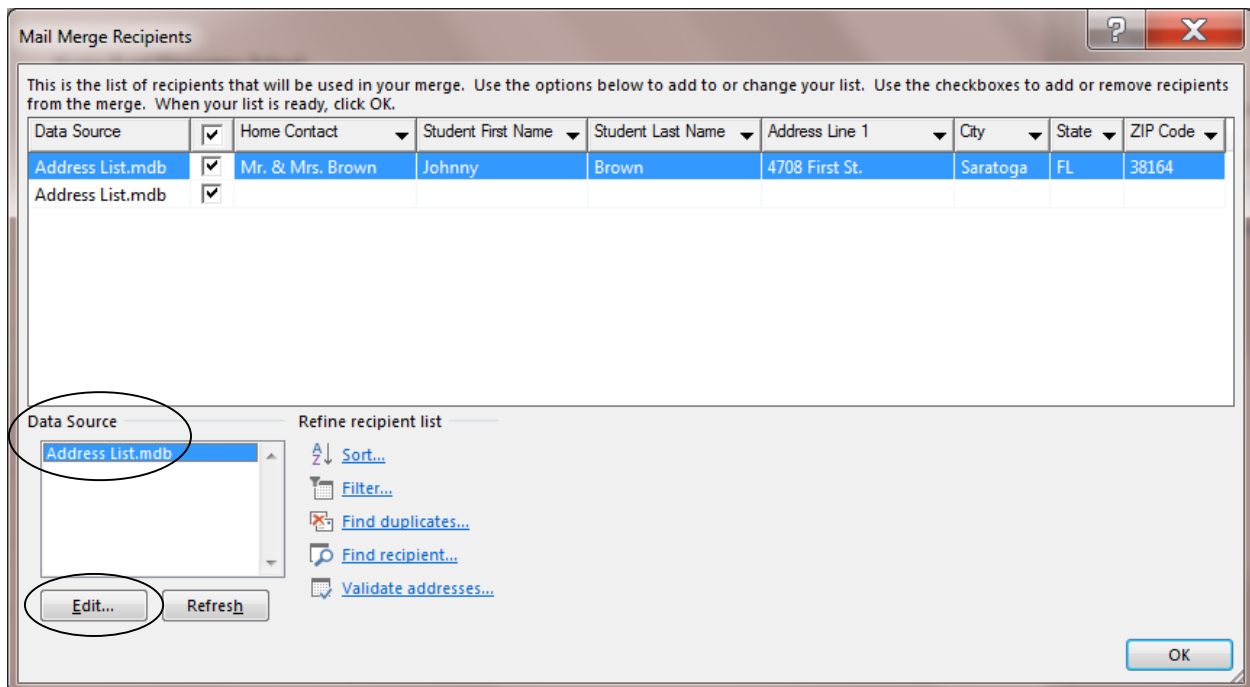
Mail Merge Recipients

?

X

This is the list of recipients that will be used in your merge. Use the options below to add to or change your list. Use the checkboxes to add or remove recipients from the merge. When your list is ready, click OK.

| Data Source | ☑ | Home Contact | Student First Name | Student Last Name | Address Line 1 | City | State | ZIP Code |
|---|---|---|---|---|---|---|---|---|
| Address List.mdb | ☑ | Mr. & Mrs. Brown | Johnny | Brown | 4708 First St. | Saratoga | FL | 38164 |
| Address List.mdb | ☑ | | | | | | | |

Data Source

Address List.mdb

Edit...

Refresh

Refine recipient list

Sort...

Filter...

Find duplicates...

Find recipient...

Validate addresses...

OK